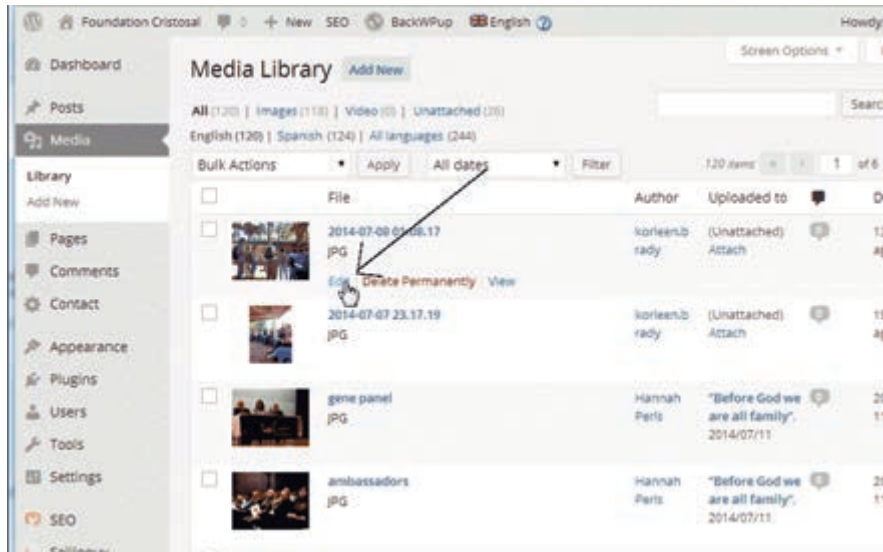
Foundation Cristosal 0 + New SEO BackWPup English

Howdy

Dashboard

Posts

Media

Library

Add New

Pages

Comments

Contact

Appearance

Plugins

Users

Tools

Settings

SEO

Media Library Add New

Screen Options

All (120) | Images (118) | Video (0) | Unattached (26)

English (120) | Spanish (124) | All languages (244)

Search

Bulk Actions Apply All dates Filter

120 items 1 of 6

| | File | Author | Uploaded to | | D |
|---|---|---|---|---|---|
| | 2014-07-08 01.08.17 JPG Edit Delete Permanently View | korleen.brady | (Unattached) Attach | | |
| | 2014-07-07 23.17.19 JPG | korleen.brady | (Unattached) Attach | | |
| | gene panel JPG | Hannah Peris | "Before God we are all family". 2014/07/11 | | |
| | ambassadors JPG | Hannah Peris | "Before God we are all family". 2014/07/11 | | |